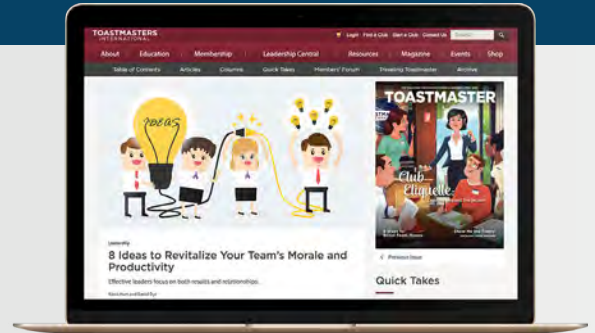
TOASTMASTERS INTERNATIONAL

Login Find a Club Start a Club Contact Us Search

About Education Membership Leadership Central Resources Magazine Events Shop

Table of Contents Articles Columns Quick Takes Members' Forum Traveling Toastmaster Archive

IDEAS

Leadership

8 Ideas to Revitalize Your Team's Morale and Productivity

Effective leaders focus on both results and relationships.

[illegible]

TOASTMASTER

Club Etiquette

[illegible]

Previous Issue

Quick Takes